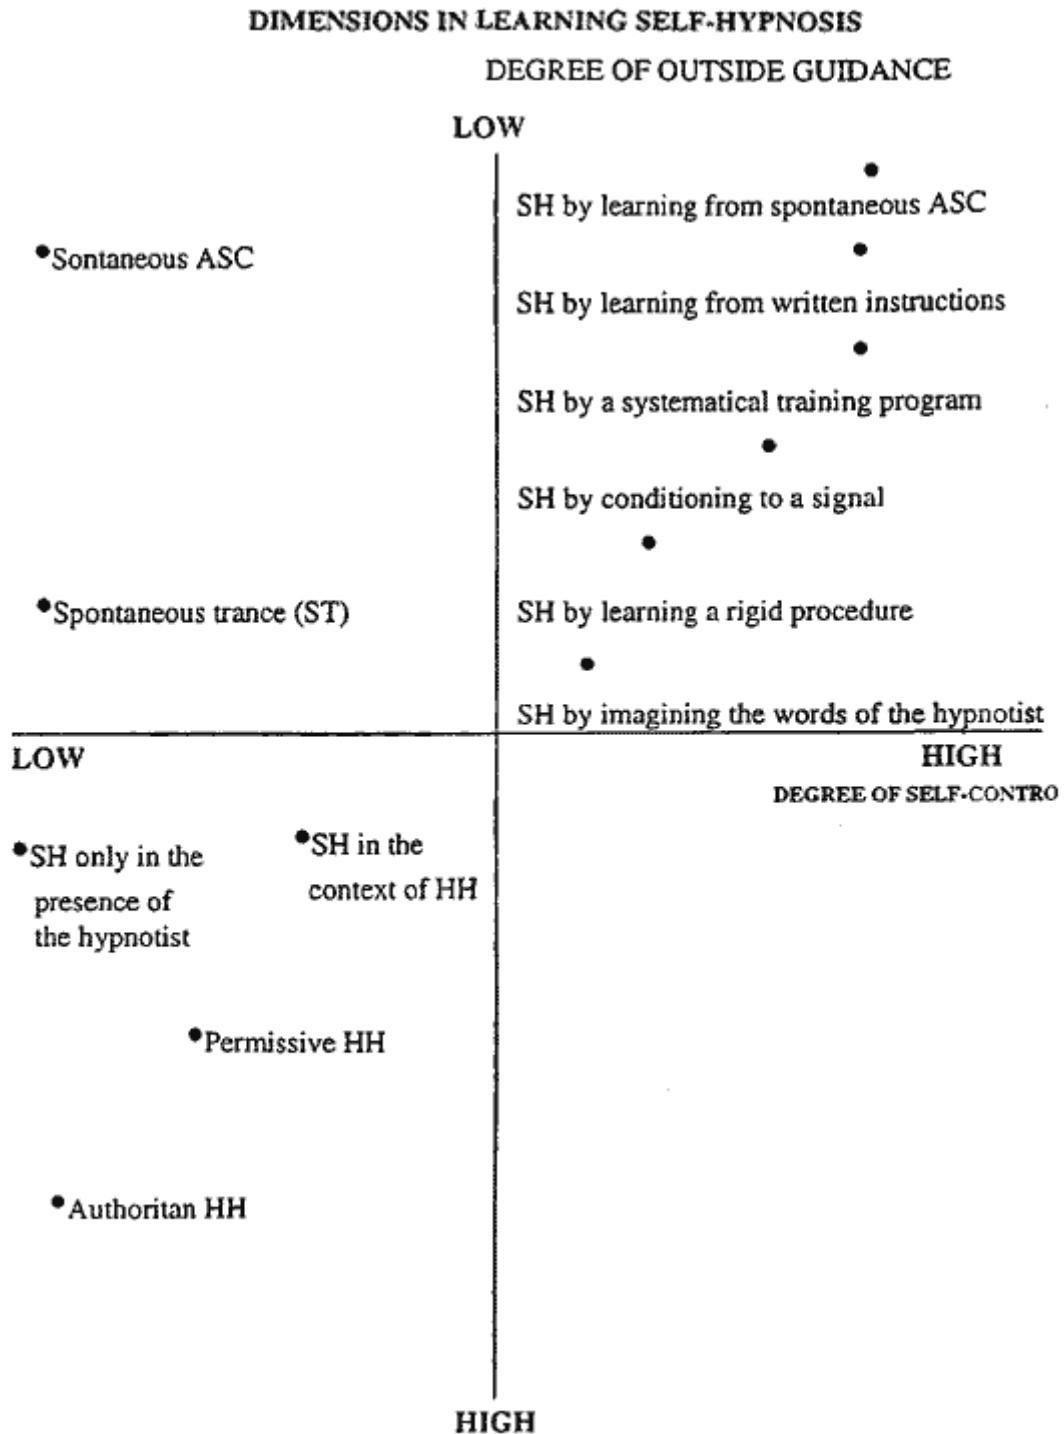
DIMENSIONS IN LEARNING SELF-HYPNOSIS

DEGREE OF OUTSIDE GUIDANCE

LOW

SH by learning from spontaneous ASC

Sontaneous ASC

SH by learning from written instructions

SH by a systematical training program

SH by conditioning to a signal

Spontaneous trance (ST)

SH by learning a rigid procedure

SH by imagining the words of the hypnotist

LOW

HIGH

DEGREE OF SELF-CONTRO

SH only in the presence of the hypnotist

SH in the context of HH

Permissive HH

Authoritan HH

HIGH